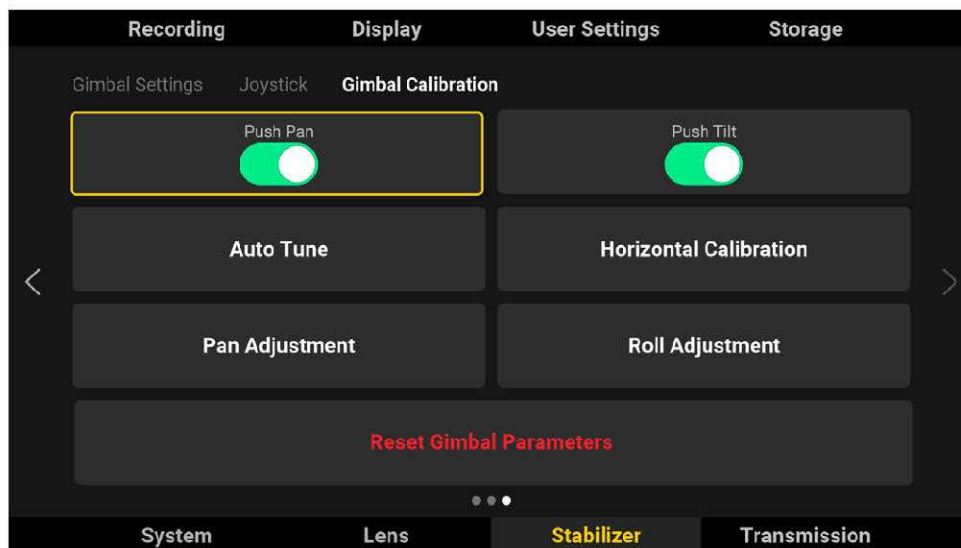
Recording Display User Settings Storage

Gimbal Settings Joystick Gimbal Calibration

Push Pan

Push Tilt

Auto Tune

Horizontal Calibration

Pan Adjustment

Roll Adjustment

Reset Gimbal Parameters

System Lens Stabilizer Transmission